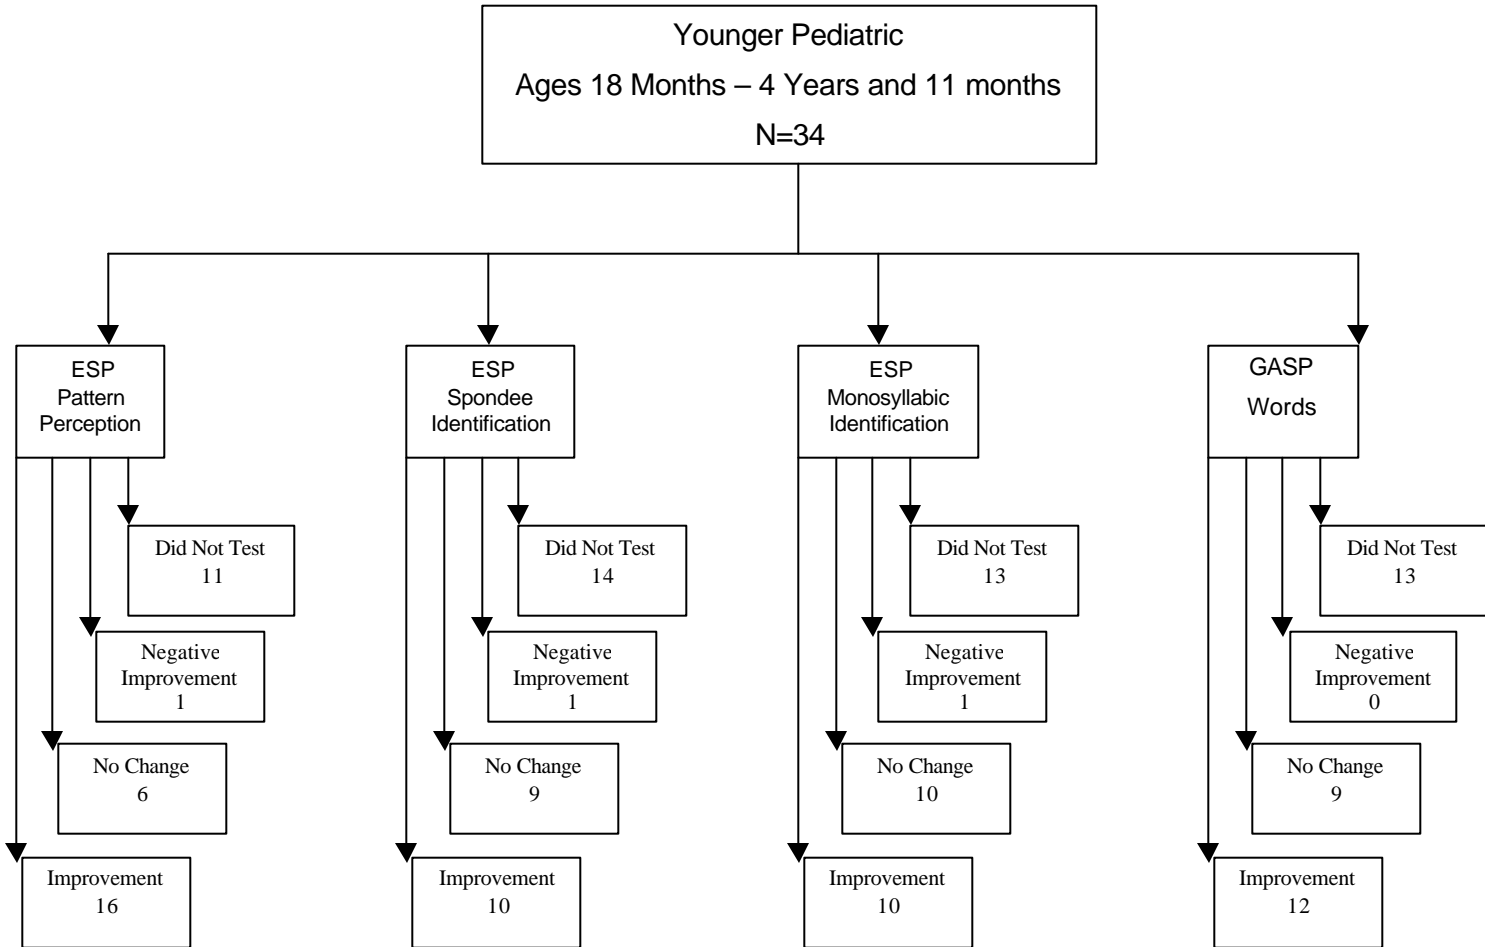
Younger Pediatric
Ages 18 Months – 4 Years and 11 months
N=34

ESP
Pattern
Perception

Did Not Test
11

Negative
Improvement
1

No Change
6

Improvement
16

ESP
Spondee
Identification

Did Not Test
14

Negative
Improvement
1

No Change
9

Improvement
10

ESP
Monosyllabic
Identification

Did Not Test
13

Negative
Improvement
1

No Change
10

Improvement
10

GASP
Words

Did Not Test
13

Negative
Improvement
0

No Change
9

Improvement
12